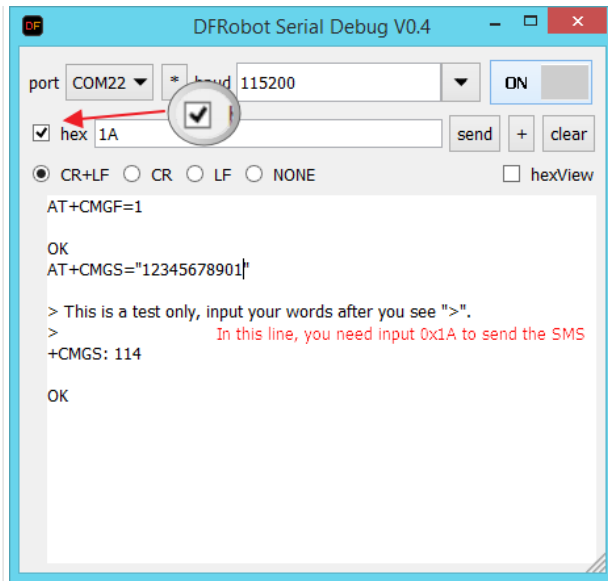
DF DFRobot Serial Debug V0.4

port COM22 * baud 115200 ON

hex 1A send + clear

CR+LF CR LF NONE hexView

AT+CMGF=1

OK
AT+CMGS="12345678901"

> This is a test only, input your words after you see ">".
> In this line, you need input 0x1A to send the SMS
+CMGS: 114

OK